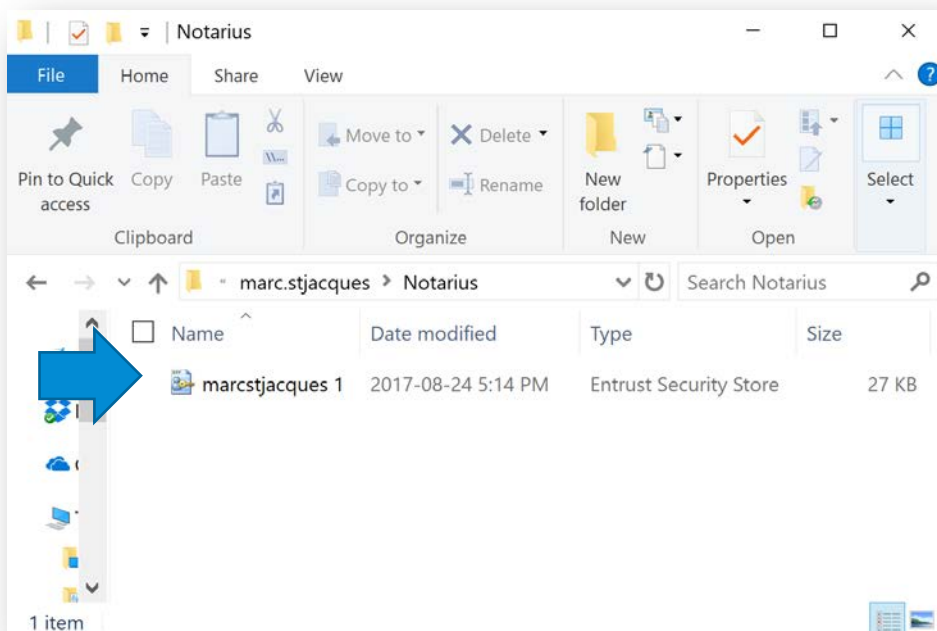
Notarius

File Home Share View

Pin to Quick access
Copy
Paste
Clipboard

Move to
Copy to
Delete
Rename
Organize

New folder
New

Properties
Open

Select

marc.stjacques > Notarius

Search Notarius

| Name | Date modified | Type | Size |
|---|---|---|---|
| marcstjacques 1 | 2017-08-24 5:14 PM | Entrust Security Store | 27 KB |

1 item